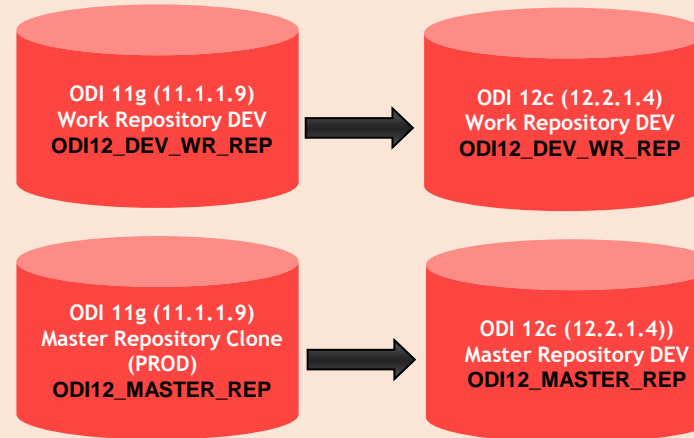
ODI 11g (11.1.1.9)
Work Repository DEV
ODI12_DEV_WR_REP

ODI 12c (12.2.1.4)
Work Repository DEV
ODI12_DEV_WR_REP

ODI 11g (11.1.1.9)
Master Repository Clone
(PROD)
ODI12_MASTER_REP

ODI 12c (12.2.1.4))
Master Repository DEV
ODI12_MASTER_REP